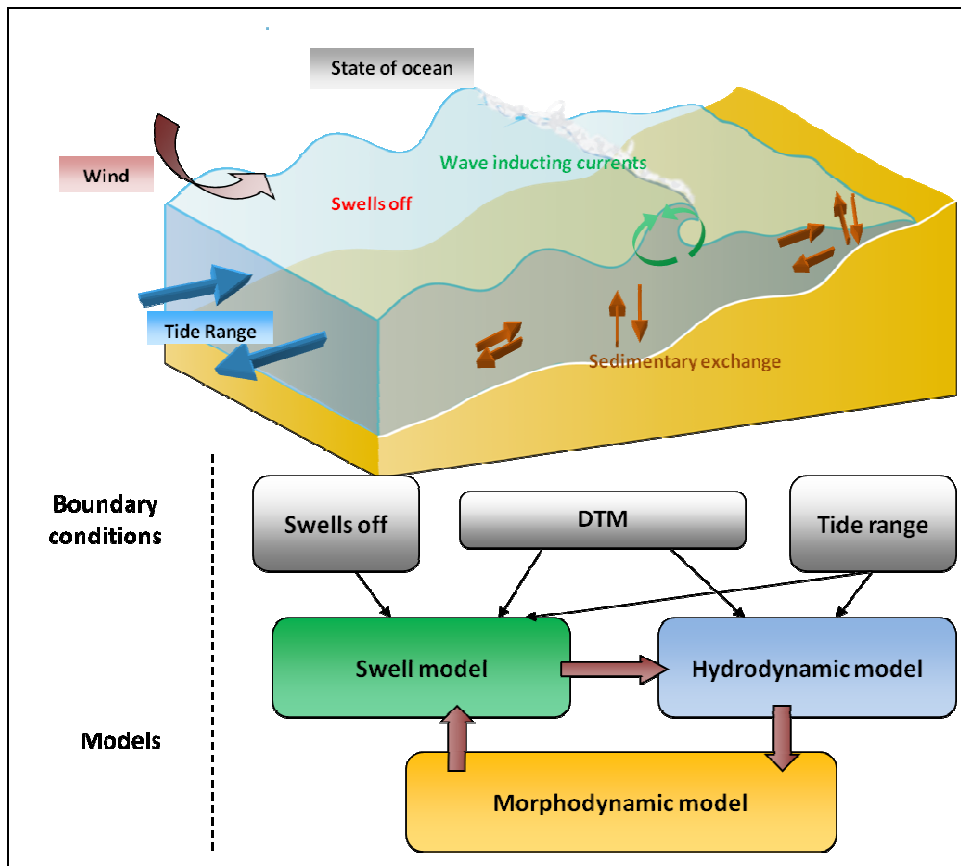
State of ocean

Wind

Wave inducting currents

Swells off

Tide Range

Sedimentary exchange

Boundary conditions

Swells off

DTM

Tide range

Swell model

Hydrodynamic model

Models

Morphodynamic model